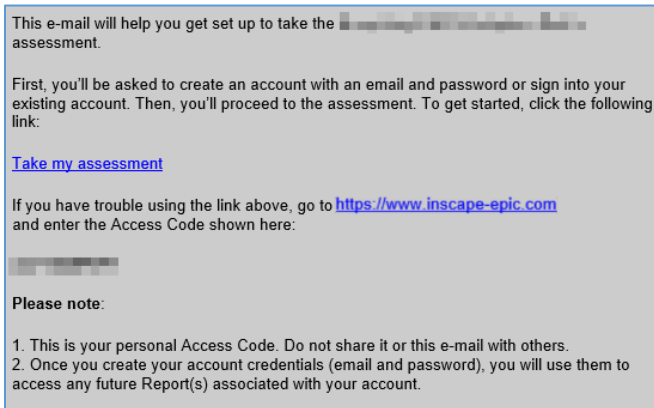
This e-mail will help you get set up to take the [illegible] assessment.

First, you'll be asked to create an account with an email and password or sign into your existing account. Then, you'll proceed to the assessment. To get started, click the following link:

Take my assessment

If you have trouble using the link above, go to https://www.inscape-epic.com and enter the Access Code shown here:

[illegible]

Please note:

1. This is your personal Access Code. Do not share it or this e-mail with others.
2. Once you create your account credentials (email and password), you will use them to access any future Report(s) associated with your account.